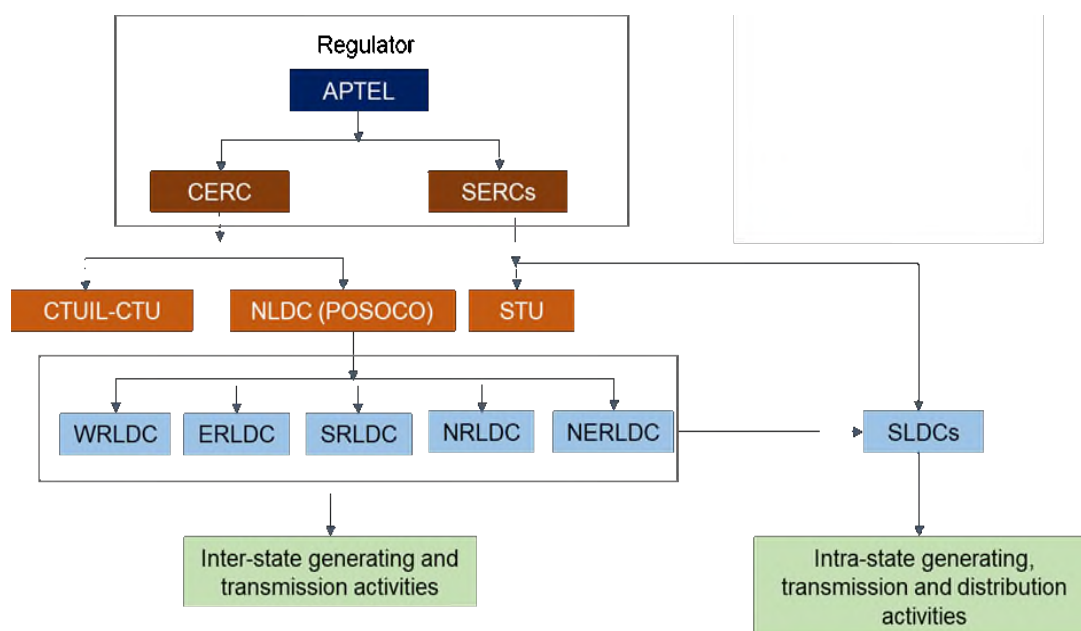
Regulator

APTEL

CERC

SERCs

CTUIL-CTU

NLDC (POSOCO)

STU

WRLDC

ERLDC

SRLDC

NRLDC

NERLDC

SLDCs

Inter-state generating and transmission activities

Intra-state generating, transmission and distribution activities